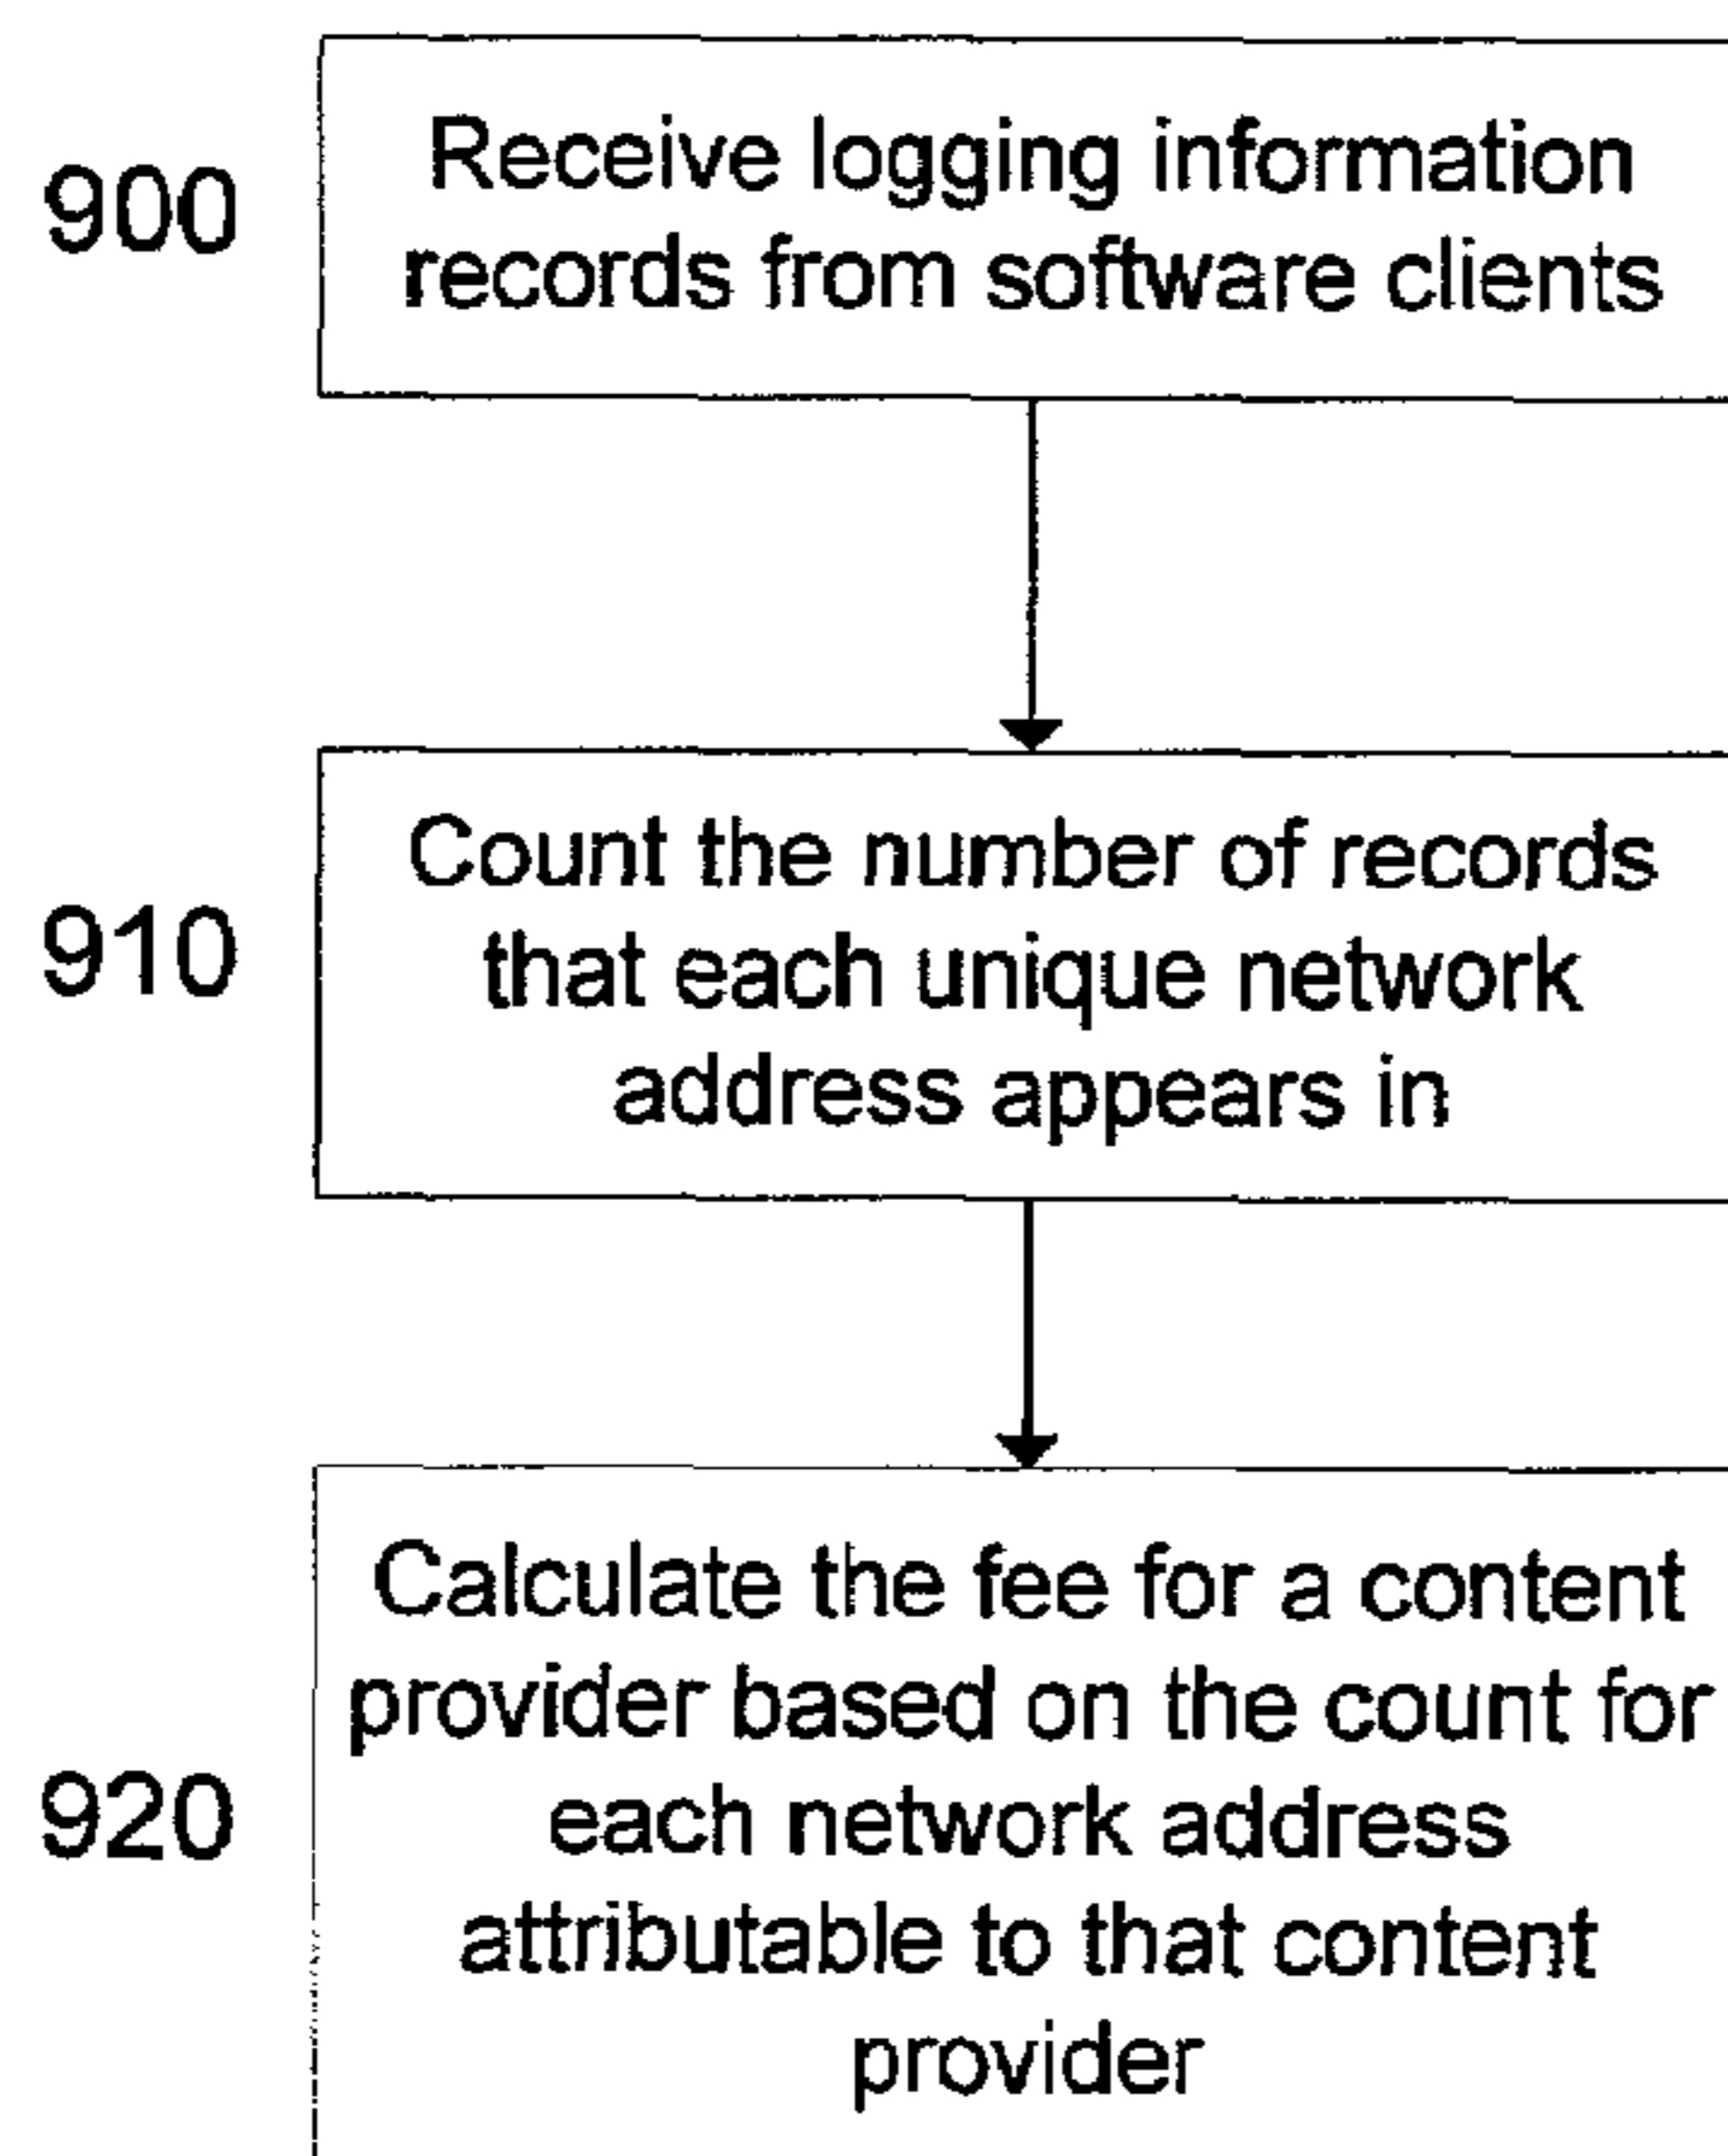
900

Receive logging information records from software clients

910

Count the number of records that each unique network address appears in

920

Calculate the fee for a content provider based on the count for each network address attributable to that content provider